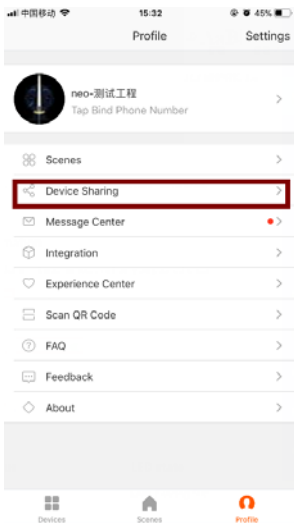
中国移动 15:32 45%

Profile Settings

neo-测试工程
Tap Bind Phone Number

Scenes

Device Sharing

Message Center

Integration

Experience Center

Scan QR Code

FAQ

Feedback

About

Devices Scenes Profile